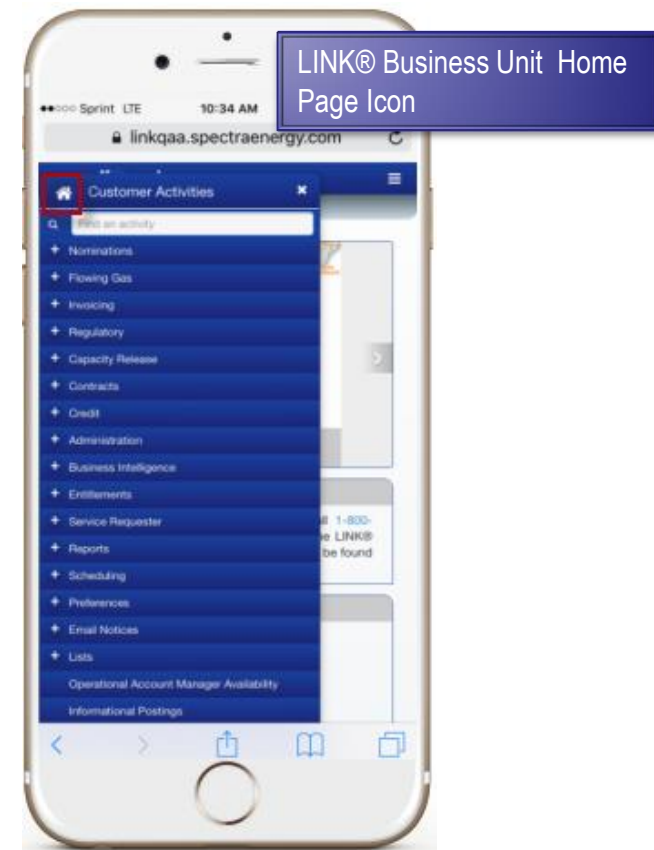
LINK® Business Unit Home Page Icon

●●○○○ Sprint LTE 10:34 AM

linkqaa.spectraenergy.com

Customer Activities ×

Find an activity

+ Nominations
+ Flowing Gas
+ Invoicing
+ Regulatory
+ Capacity Release
+ Contracts
+ Credit
+ Administration
+ Business Intelligence
+ Entitlements
+ Service Requester
+ Reports
+ Scheduling
+ Preferences
+ Email Notices
+ Lists
Operational Account Manager Availability
Informational Postings

ll 1-800-
e LINK®
be found